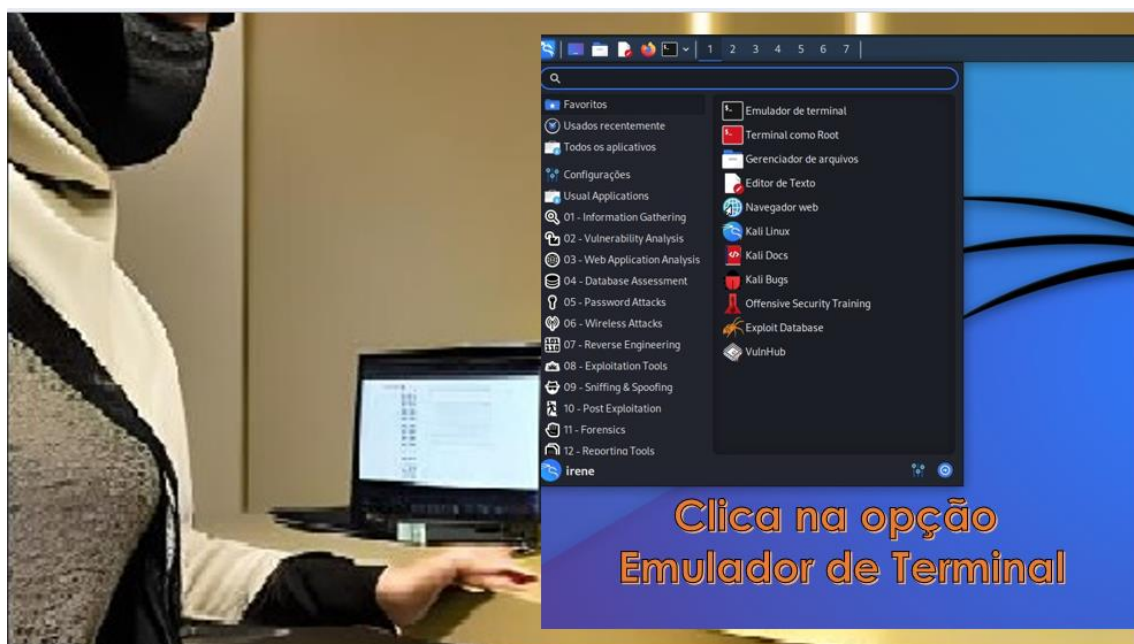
1 2 3 4 5 6 7

Favoritos
Usados recentemente
Todos os aplicativos
Configurações
Usual Applications
01 - Information Gathering
02 - Vulnerability Analysis
03 - Web Application Analysis
04 - Database Assessment
05 - Password Attacks
06 - Wireless Attacks
07 - Reverse Engineering
08 - Exploitation Tools
09 - Sniffing & Spoofing
10 - Post Exploitation
11 - Forensics
12 - Reporting Tools

Emulador de terminal
Terminal como Root
Gerenciador de arquivos
Editor de Texto
Navegador web
Kali Linux
Kali Docs
Kali Bugs
Offensive Security Training
Exploit Database
VulnHub

irene

Clica na opção
Emulador de Terminal